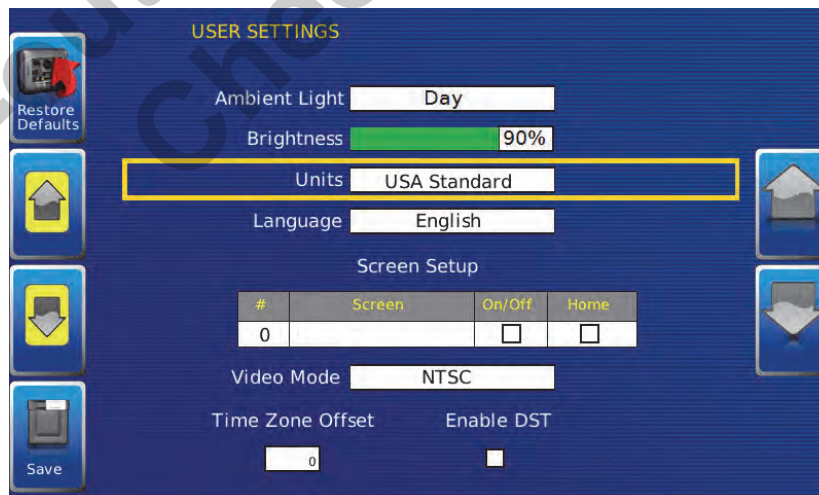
USER SETTINGS

Restore Defaults

Ambient Light Day

Brightness 90%

Units USA Standard

Language English

Screen Setup

| # | Screen | On/Off | Home |
|---|---|---|---|
| 0 | | ☐ | ☐ |

Video Mode NTSC

Time Zone Offset

Enable DST

0

Save